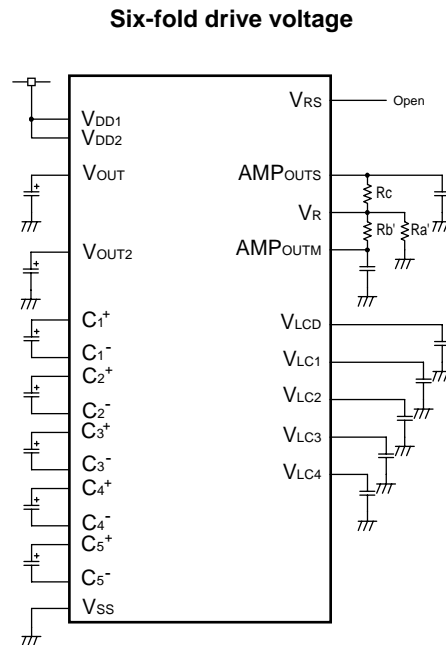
**Six-fold drive voltage**

$V_{DD1}$
$V_{DD2}$
$V_{OUT}$
$V_{OUT2}$
$C_1^+$
$C_1^-$
$C_2^+$
$C_2^-$
$C_3^+$
$C_3^-$
$C_4^+$
$C_4^-$
$C_5^+$
$C_5^-$
$V_{SS}$

$V_{RS}$
Open
$AMP_{OUTS}$
Rc
$V_R$
Rb'
Ra'
$AMP_{OUTM}$
$V_{LCD}$
$V_{LC1}$
$V_{LC2}$
$V_{LC3}$
$V_{LC4}$